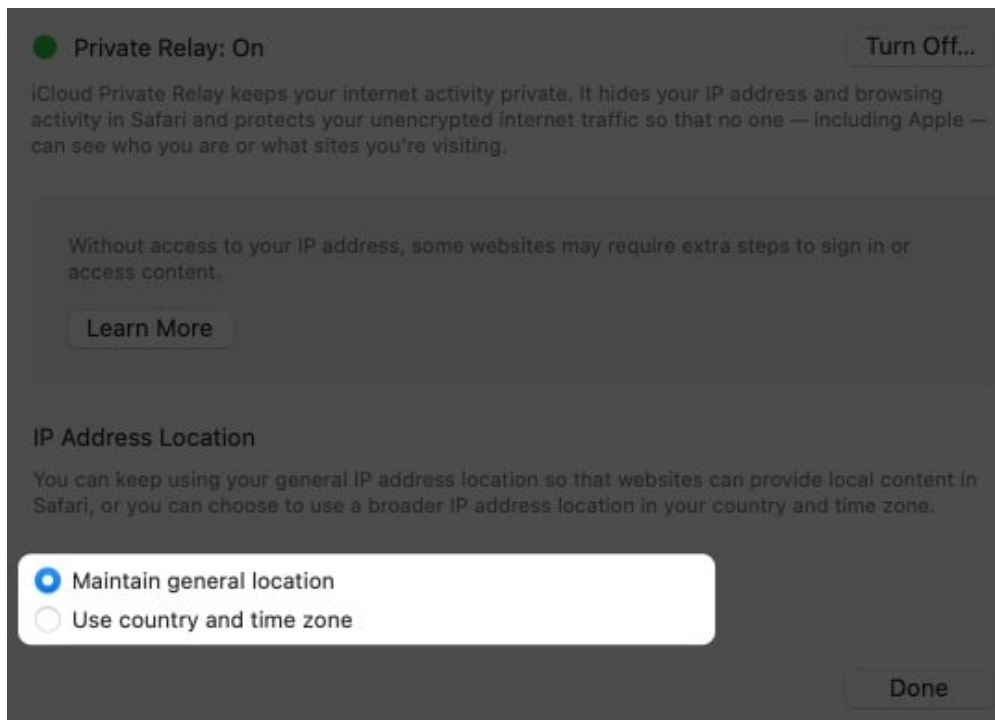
Private Relay: On

Turn Off...

iCloud Private Relay keeps your internet activity private. It hides your IP address and browsing activity in Safari and protects your unencrypted internet traffic so that no one — including Apple — can see who you are or what sites you're visiting.

Without access to your IP address, some websites may require extra steps to sign in or access content.

Learn More

IP Address Location

You can keep using your general IP address location so that websites can provide local content in Safari, or you can choose to use a broader IP address location in your country and time zone.

Maintain general location

Use country and time zone

Done